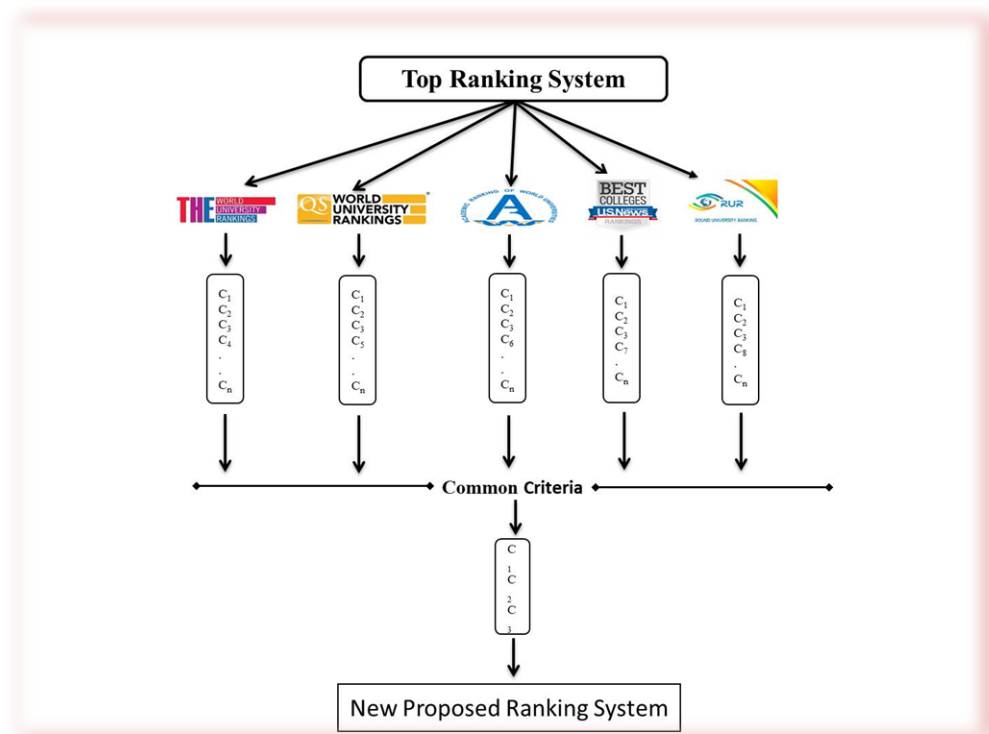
Top Ranking System

THE WORLD UNIVERSITY RANKINGS

QS WORLD UNIVERSITY RANKINGS

ACADEMIC RANKING OF WORLD UNIVERSITIES

BEST COLLEGES USNews RANKINGS

RUR ROUND UNIVERSITY RANKING

$C_1$
$C_2$
$C_3$
$C_4$
.
.
$C_n$

$C_1$
$C_2$
$C_3$
$C_5$
.
.
$C_n$

$C_1$
$C_2$
$C_3$
$C_6$
.
.
$C_n$

$C_1$
$C_2$
$C_3$
$C_7$
.
$C_n$

$C_1$
$C_2$
$C_3$
$C_8$
.
$C_n$

Common Criteria

C
1
C
2
C
3

New Proposed Ranking System